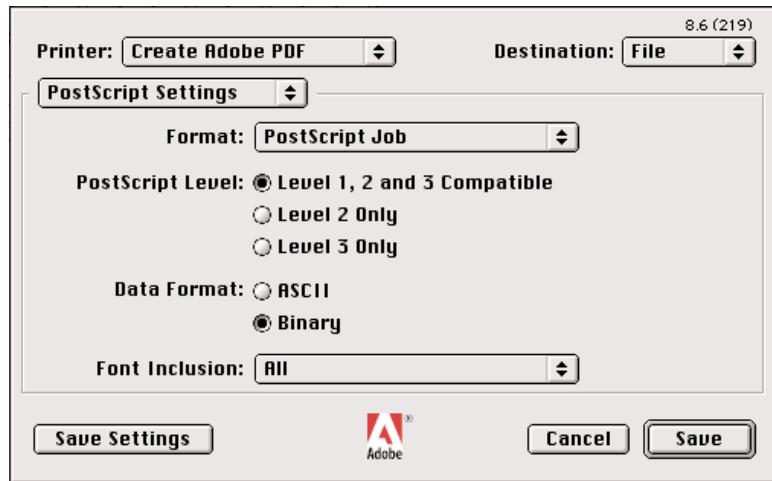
8.6 (219)

Printer: Create Adobe PDF

Destination: File

PostScript Settings

Format: PostScript Job

PostScript Level: Level 1, 2 and 3 Compatible

Level 2 Only

Level 3 Only

Data Format: ASCII

Binary

Font Inclusion: All

Save Settings

Adobe®

Cancel

Save